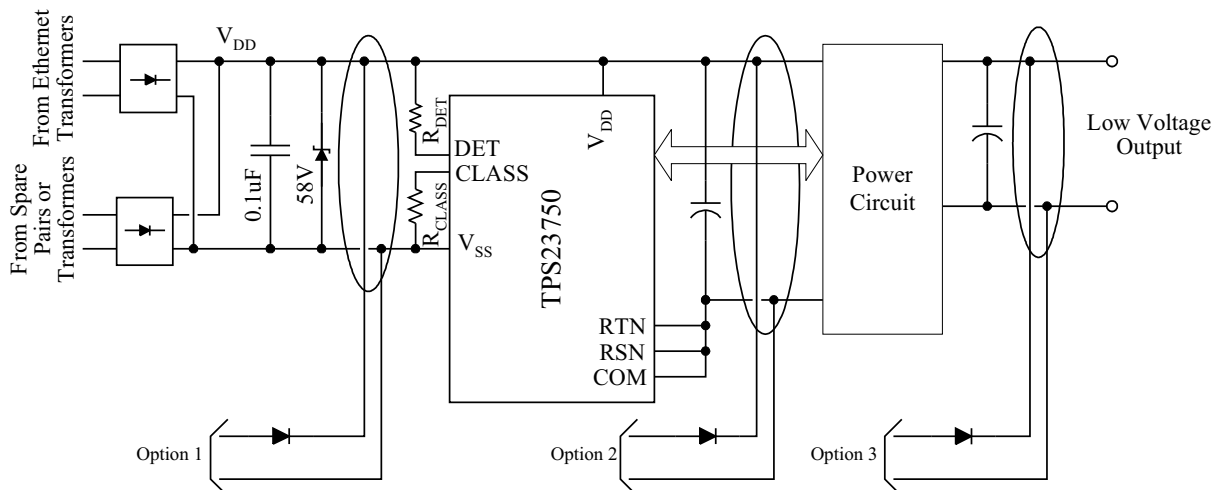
From Ethernet Transformers

From Spare Pairs or Transformers

$V_{DD}$

0.1uF

58V

$R_{DET}$

DET

CLASS

$R_{CLASS}$

$V_{SS}$

$V_{DD}$

TPS23750

RTN

RSN

COM

Power Circuit

Low Voltage Output

Option 1

Option 2

Option 3